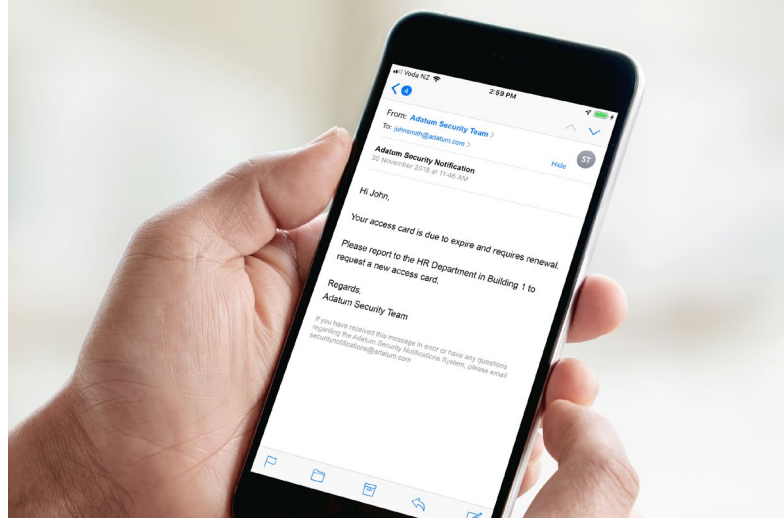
Voda NZ
2:59 PM
4
From: Adatum Security Team
To: johnsmith@adatum.com
Adatum Security Notification
30 November 2018 at 11:46 AM
Hide
ST

Hi John,

Your access card is due to expire and requires renewal.

Please report to the HR Department in Building 1 to request a new access card.

Regards,
Adatum Security Team

If you have received this message in error or have any questions regarding the Adatum Security Notifications System, please email securitynotifications@adatum.com